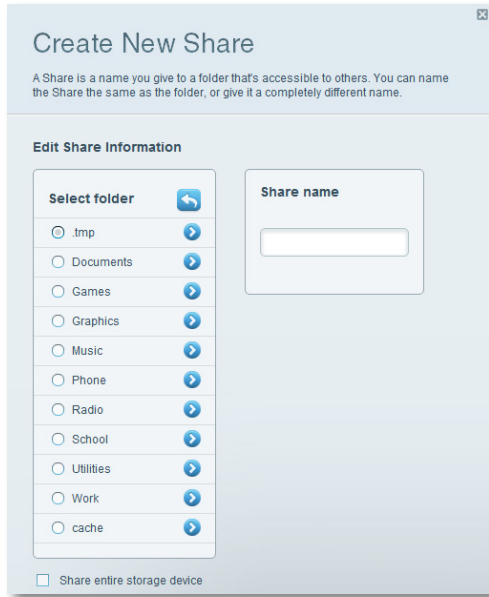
Create New Share

A Share is a name you give to a folder that's accessible to others. You can name the Share the same as the folder, or give it a completely different name.

Edit Share Information

Select folder

.tmp
Documents
Games
Graphics
Music
Phone
Radio
School
Utilities
Work
cache

Share name

Share entire storage device